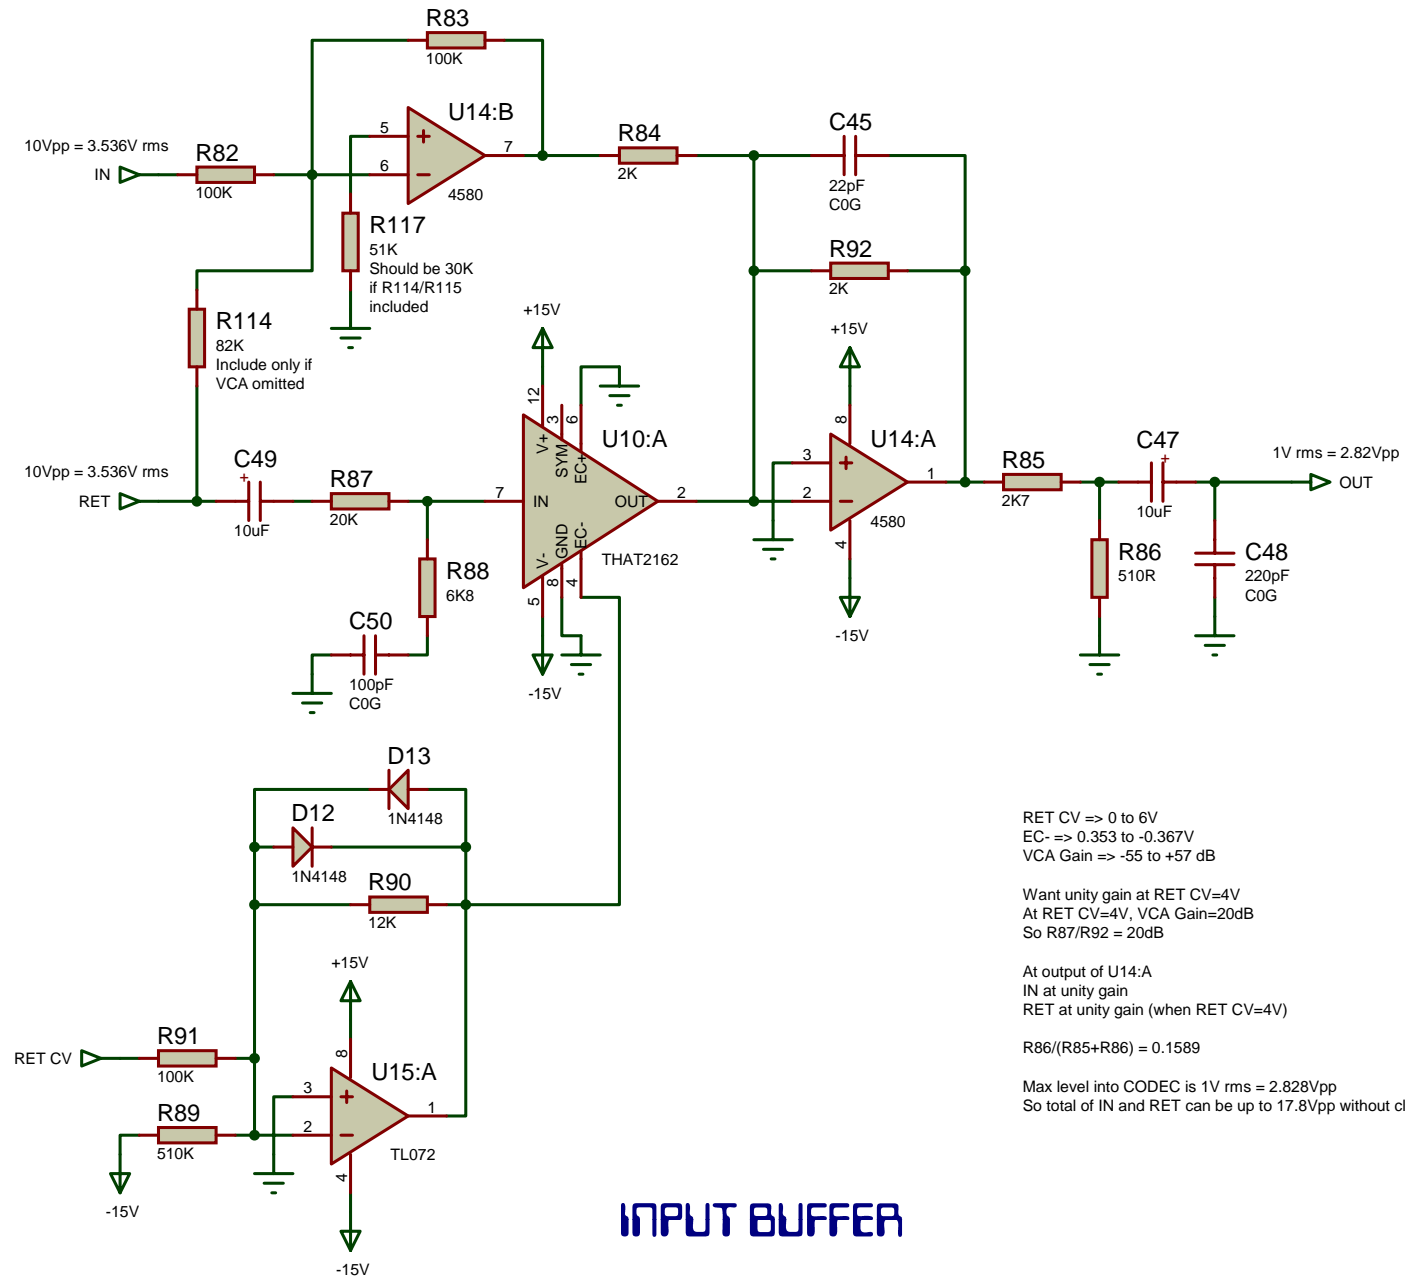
R83
100K

U14:B

10Vpp = 3.536V rms
IN

R82
100K

5
6
7
4580

R84
2K

C45
22pF
C0G

R117
51K
Should be 30K
if R114/R115
included

R92
2K

R114
82K
Include only if
VCA omitted

+15V

12
3
6

U10:A

V+
SYM
EC+

+15V

8

U14:A

10Vpp = 3.536V rms
RET

C49
10uF

R87
20K

7

IN

OUT

2

3
2

1

4580

R85
2K7

C47
10uF

1V rms = 2.82Vpp
OUT

V-
GND
EC-

5
8
4

THAT2162

4

R86
510R

C48
220pF
C0G

R88
6K8

-15V

-15V

C50
100pF
C0G

D13
1N4148

D12
1N4148

R90
12K

RET CV => 0 to 6V
EC- => 0.353 to -0.367V
VCA Gain => -55 to +57 dB

Want unity gain at RET CV=4V
At RET CV=4V, VCA Gain=20dB
So R87/R92 = 20dB

At output of U14:A
IN at unity gain
RET at unity gain (when RET CV=4V)

R86/(R85+R86) = 0.1589

Max level into CODEC is 1V rms = 2.828Vpp
So total of IN and RET can be up to 17.8Vpp without cl

+15V

8

U15:A

RET CV

R91
100K

3
2

1

R89
510K

TL072

4

-15V

-15V

INPUT BUFFER